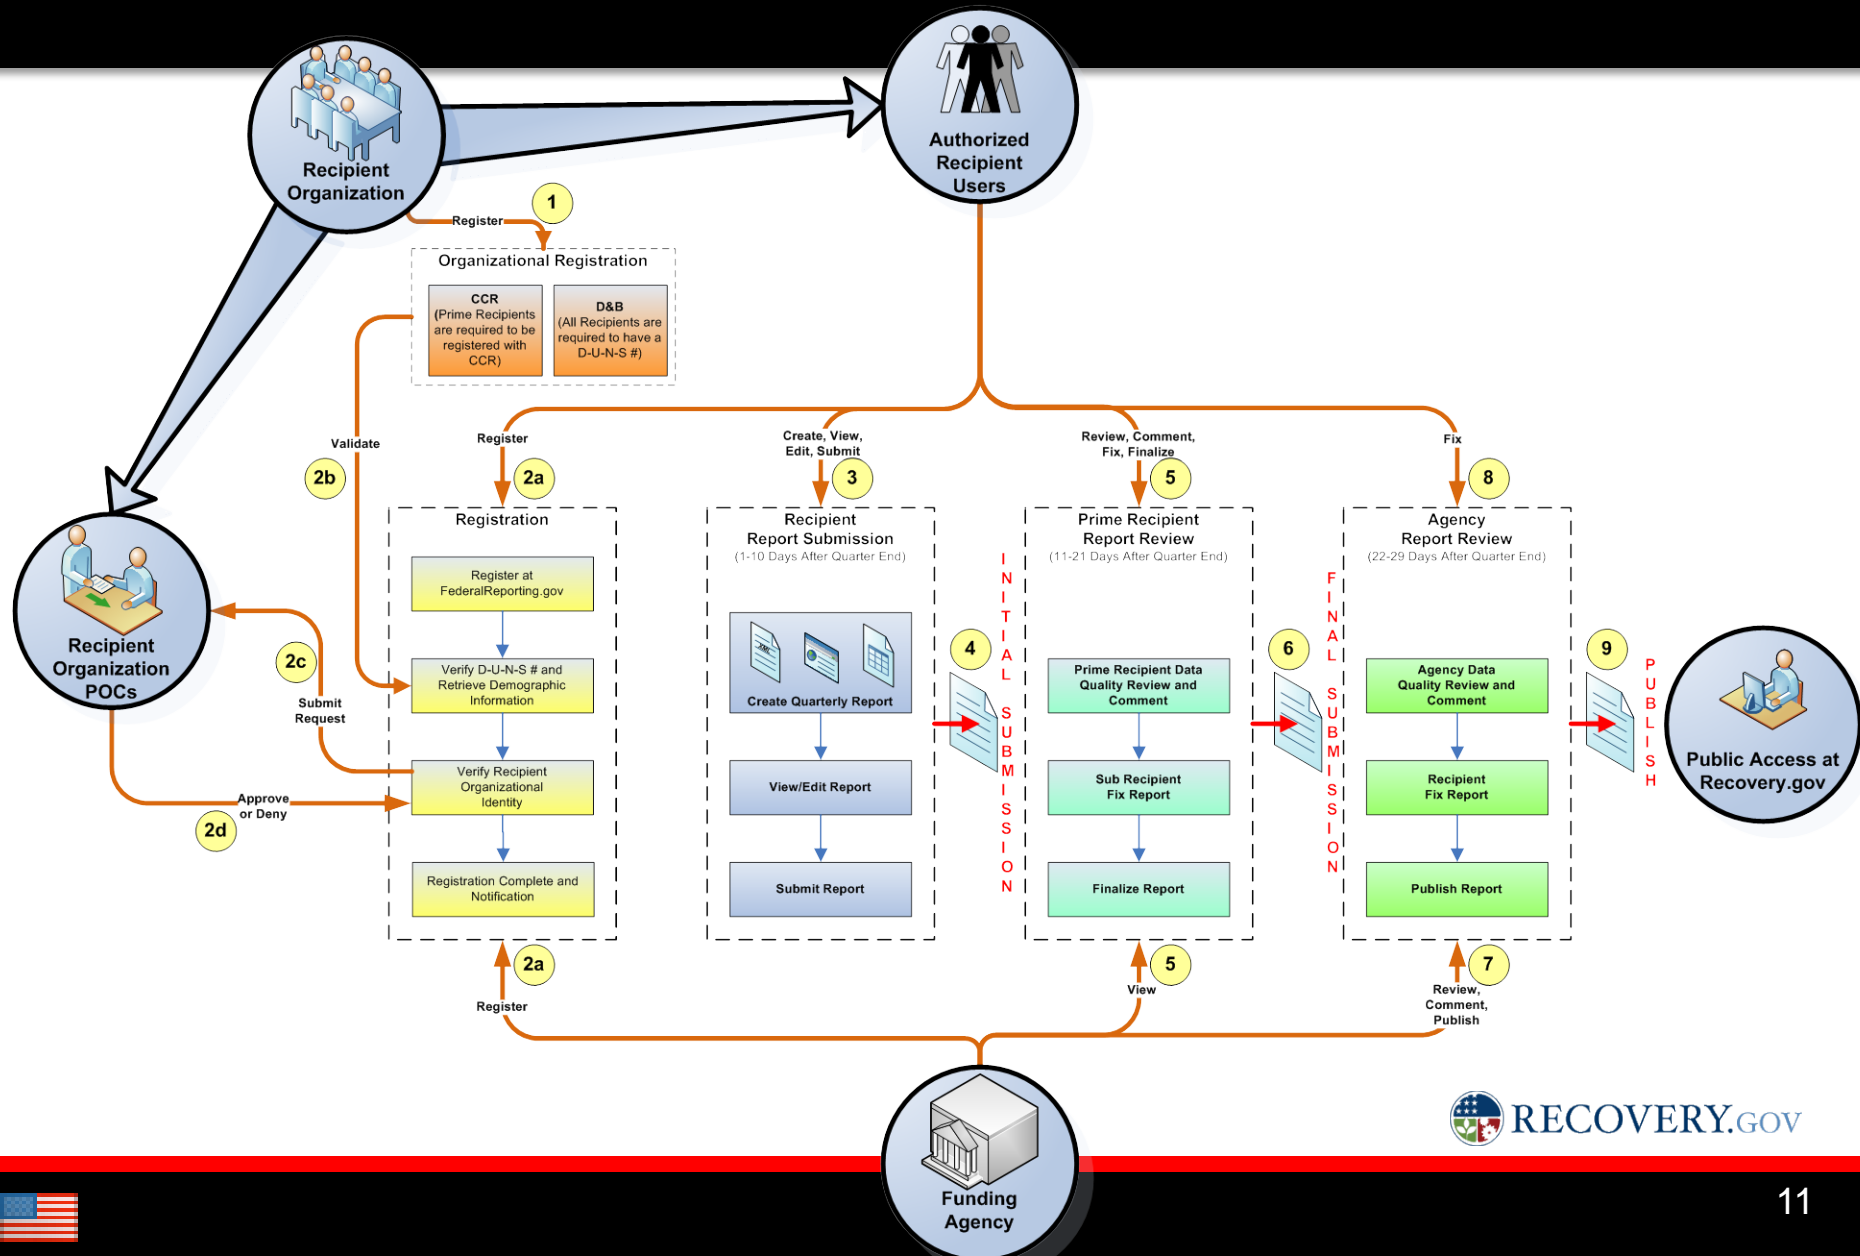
Recipient Organization

Authorized Recipient Users

Register

1

Organizational Registration

CCR (Prime Recipients are required to be registered with CCR)

D&B (All Recipients are required to have a D-U-N-S #)

Validate

2b

Register

2a

Create, View, Edit, Submit

3

Review, Comment, Fix, Finalize

5

Fix

8

Registration

Register at FederalReporting.gov

Verify D-U-N-S # and Retrieve Demographic Information

Verify Recipient Organizational Identity

Registration Complete and Notification

Recipient Report Submission (1-10 Days After Quarter End)

Create Quarterly Report

View/Edit Report

Submit Report

4

INITIAL SUBMISSION

Prime Recipient Report Review (11-21 Days After Quarter End)

Prime Recipient Data Quality Review and Comment

Sub Recipient Fix Report

Finalize Report

6

FINAL SUBMISSION

Agency Report Review (22-29 Days After Quarter End)

Agency Data Quality Review and Comment

Recipient Fix Report

Publish Report

9

PUBLISH

Public Access at Recovery.gov

Recipient Organization POCs

2c

Submit Request

Approve or Deny

2d

2a

Register

5

View

7

Review, Comment, Publish

Funding Agency

RECOVERY.GOV

11